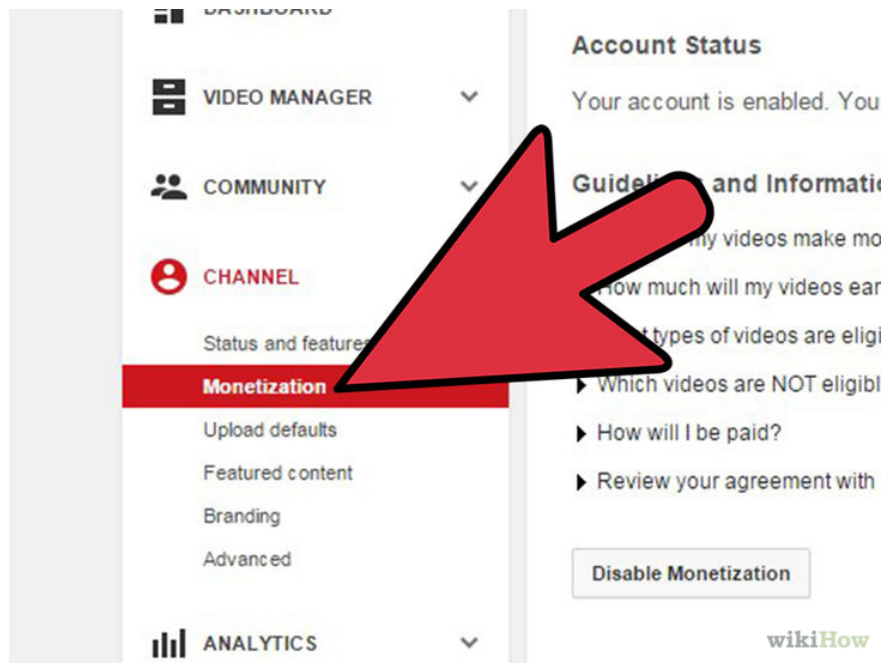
DASHBOARD

VIDEO MANAGER

COMMUNITY

CHANNEL

Status and features

Monetization

Upload defaults

Featured content

Branding

Advanced

ANALYTICS

Account Status

Your account is enabled. You

Guideli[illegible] and Informatio

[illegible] my videos make mo

How much will my videos ear

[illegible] types of videos are eligi

Which videos are NOT eligibl

How will I be paid?

Review your agreement with

Disable Monetization

wikiHow